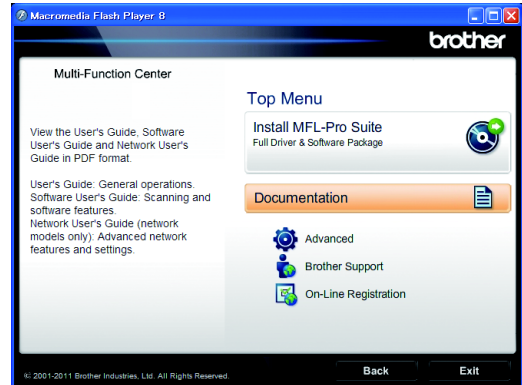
Macromedia Flash Player 8

brother

Multi-Function Center

Top Menu

View the User's Guide, Software User's Guide and Network User's Guide in PDF format.

User's Guide: General operations.
Software User's Guide: Scanning and software features.
Network User's Guide (network models only): Advanced network features and settings.

Install MFL-Pro Suite
Full Driver & Software Package

Documentation

Advanced

Brother Support

On-Line Registration

© 2001-2011 Brother Industries, Ltd. All Rights Reserved.

Back

Exit